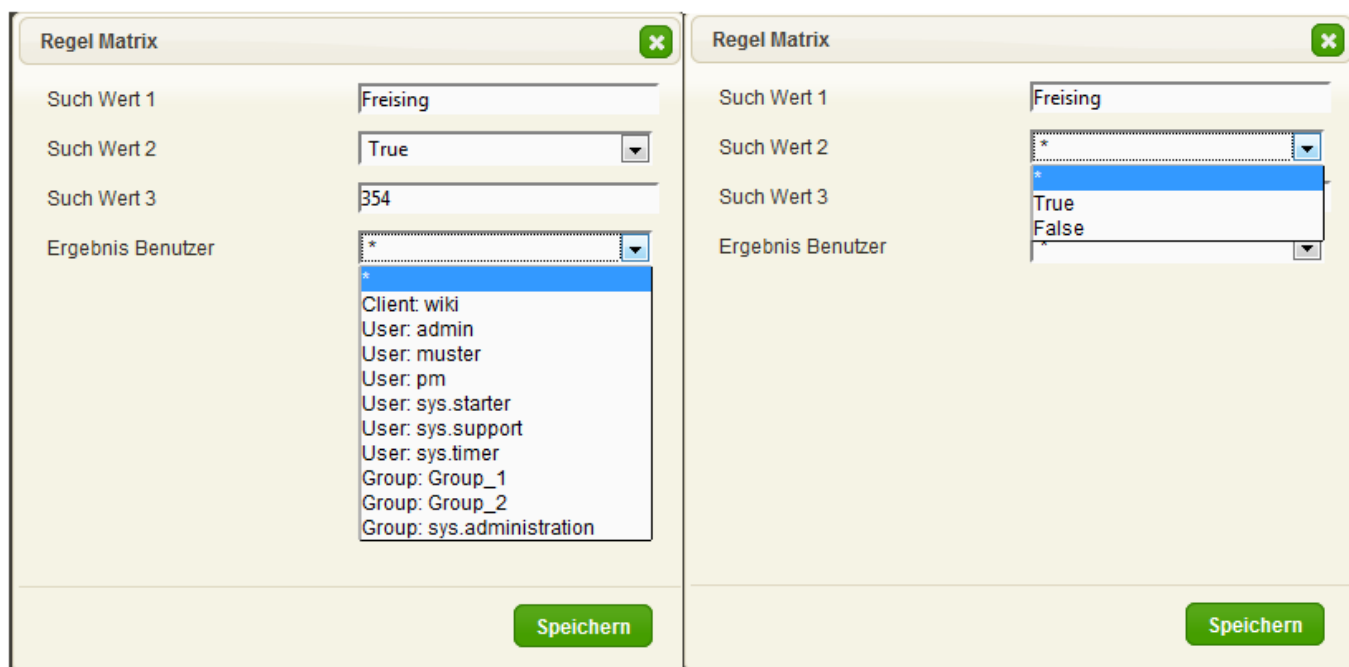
Regel Matrix

Such Wert 1 Freising

Such Wert 2 True

Such Wert 3 354

Ergebnis Benutzer *

*
Client: wiki
User: admin
User: muster
User: pm
User: sys.starter
User: sys.support
User: sys.timer
Group: Group_1
Group: Group_2
Group: sys.administration

Speichern

Regel Matrix

Such Wert 1 Freising

Such Wert 2 *

*
True
False

Such Wert 3

Ergebnis Benutzer *

Speichern